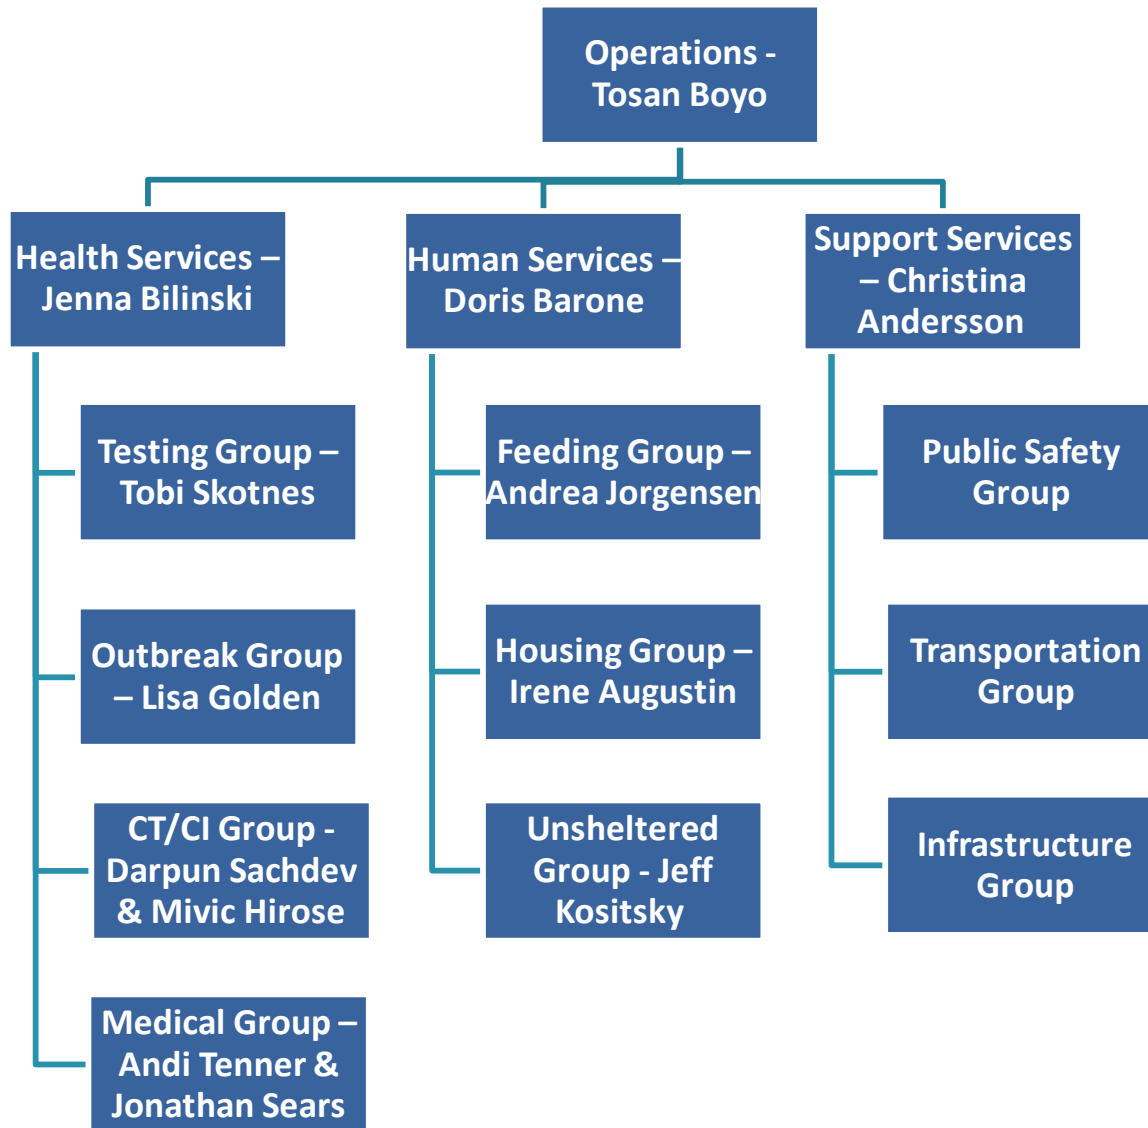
Operations - Tosan Boyo

Health Services – Jenna Bilinski

Human Services – Doris Barone

Support Services – Christina Andersson

Testing Group – Tobi Skotnes

Outbreak Group – Lisa Golden

CT/CI Group - Darpun Sachdev & Mivic Hirose

Medical Group – Andi Tenner & Jonathan Sears

Feeding Group – Andrea Jorgensen

Housing Group – Irene Augustin

Unsheltered Group - Jeff Kositsky

Public Safety Group

Transportation Group

Infrastructure Group